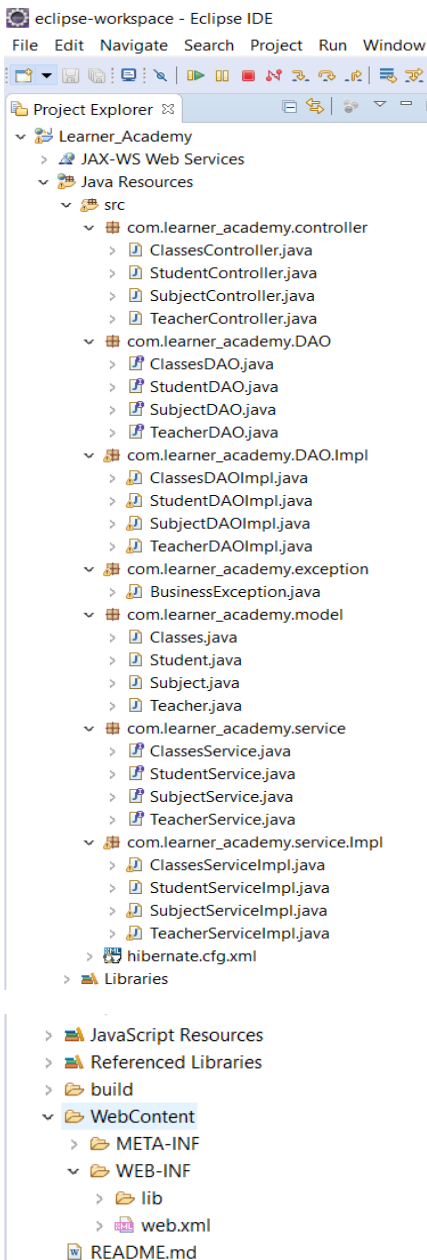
eclipse-workspace - Eclipse IDE

File Edit Navigate Search Project Run Window

Project Explorer ☒

Learner_Academy
JAX-WS Web Services
Java Resources
src
com.learner_academy.controller
ClassesController.java
StudentController.java
SubjectController.java
TeacherController.java
com.learner_academy.DAO
ClassesDAO.java
StudentDAO.java
SubjectDAO.java
TeacherDAO.java
com.learner_academy.DAO.Impl
ClassesDAOImpl.java
StudentDAOImpl.java
SubjectDAOImpl.java
TeacherDAOImpl.java
com.learner_academy.exception
BusinessException.java
com.learner_academy.model
Classes.java
Student.java
Subject.java
Teacher.java
com.learner_academy.service
ClassesService.java
StudentService.java
SubjectService.java
TeacherService.java
com.learner_academy.service.Impl
ClassesServiceImpl.java
StudentServiceImpl.java
SubjectServiceImpl.java
TeacherServiceImpl.java
hibernate.cfg.xml
Libraries

JavaScript Resources
Referenced Libraries
build
WebContent
META-INF
WEB-INF
lib
web.xml
README.md